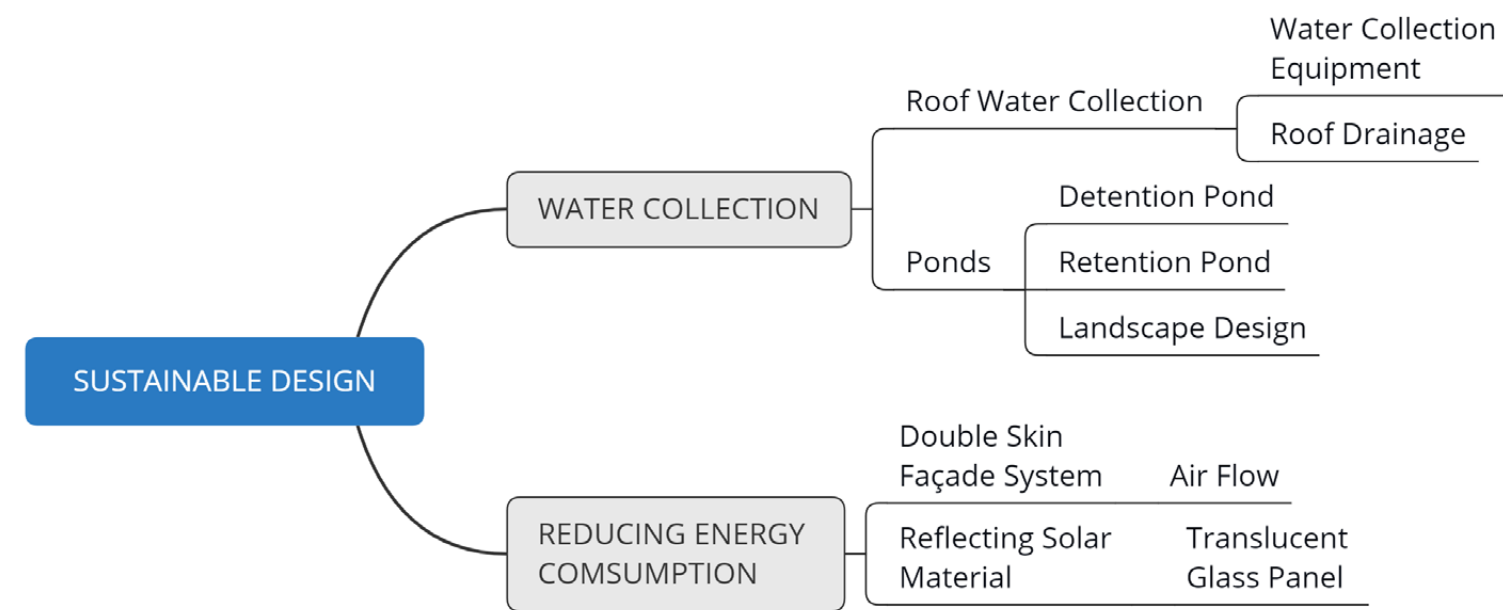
SUSTAINABLE DESIGN

WATER COLLECTION

Roof Water Collection

Water Collection Equipment

Roof Drainage

Ponds

Detention Pond

Retention Pond

Landscape Design

REDUCING ENERGY COMSUMPTION

Double Skin Façade System

Air Flow

Reflecting Solar Material

Translucent Glass Panel